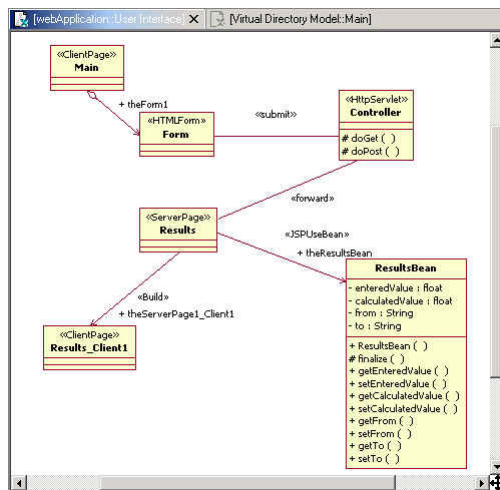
[webApplication::User Interface] [Virtual Directory Model::Main]

«ClientPage»
Main

+ theForm1

«HTMLForm»
Form

«submit»

«HttpServlet»
Controller

# doGet ( )
# doPost ( )

«forward»

«ServerPage»
Results

«JSPUseBean»
+ theResultsBean

ResultsBean

- enteredValue : float
- calculatedValue : float
- from : String
- to : String

+ ResultsBean ( )
# finalize ( )
+ getEnteredValue ( )
+ setEnteredValue ( )
+ getCalculatedValue ( )
+ setCalculatedValue ( )
+ getFrom ( )
+ setFrom ( )
+ getTo ( )
+ setTo ( )

«Build»
+ theServerPage1_Client1

«ClientPage»
Results_Client1